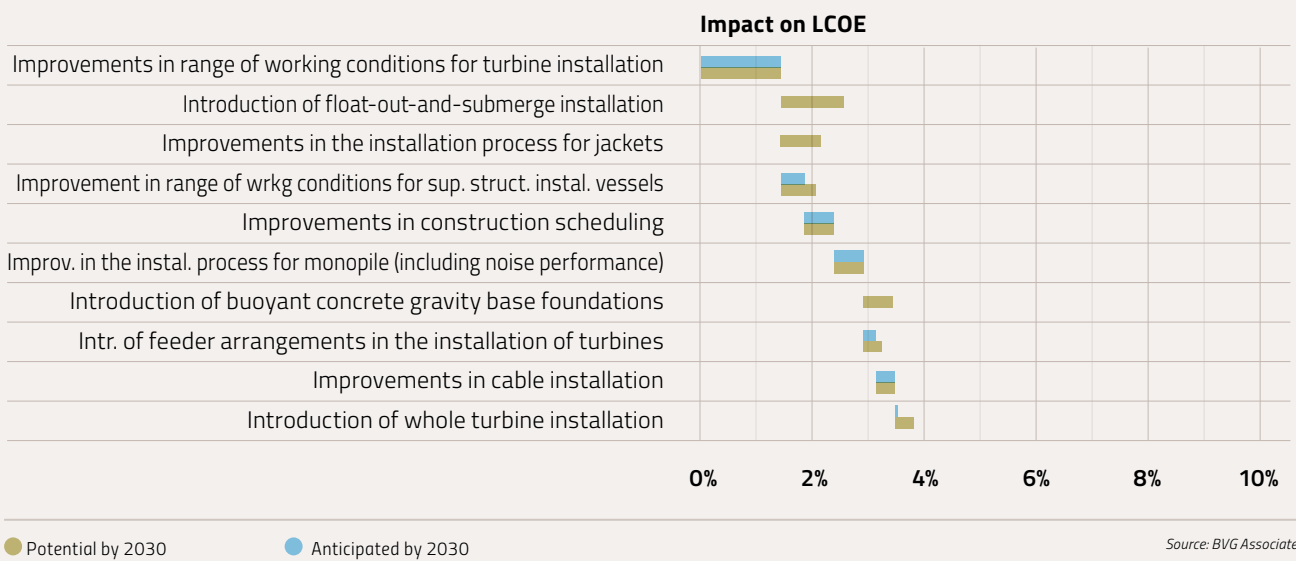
Impact on LCOE

Improvements in range of working conditions for turbine installation
Introduction of float-out-and-submerge installation
Improvements in the installation process for jackets
Improvement in range of wrkg conditions for sup. struct. instal. vessels
Improvements in construction scheduling
Improv. in the instal. process for monopile (including noise performance)
Introduction of buoyant concrete gravity base foundations
Intr. of feeder arrangements in the installation of turbines
Improvements in cable installation
Introduction of whole turbine installation

0% 2% 4% 6% 8% 10%

Potential by 2030
Anticipated by 2030

Source: BVG Associate